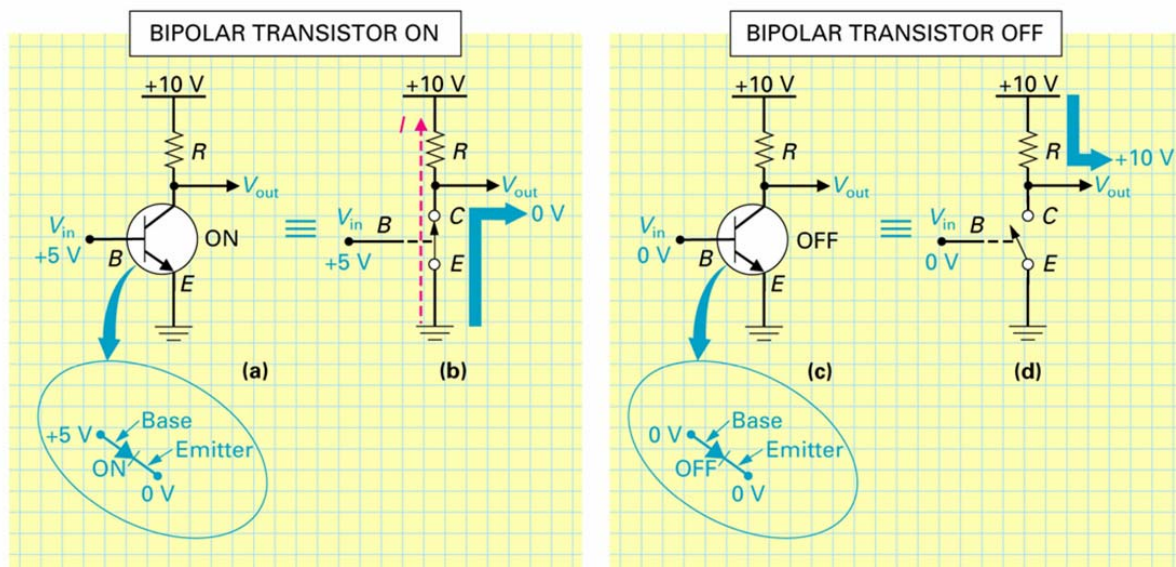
BIPOLAR TRANSISTOR ON

+10 V
R
$V_{out}$
$V_{in}$
+5 V
B
ON
E
(a)

≡

+10 V
I
R
$V_{out}$
$V_{in}$ B
C
0 V
+5 V
E
(b)

+5 V
Base
Emitter
ON
0 V

BIPOLAR TRANSISTOR OFF

+10 V
R
$V_{out}$
$V_{in}$
0 V
B
OFF
E
(c)

≡

+10 V
R
+10 V
$V_{out}$
$V_{in}$ B
C
0 V
E
(d)

0 V
Base
Emitter
OFF
0 V